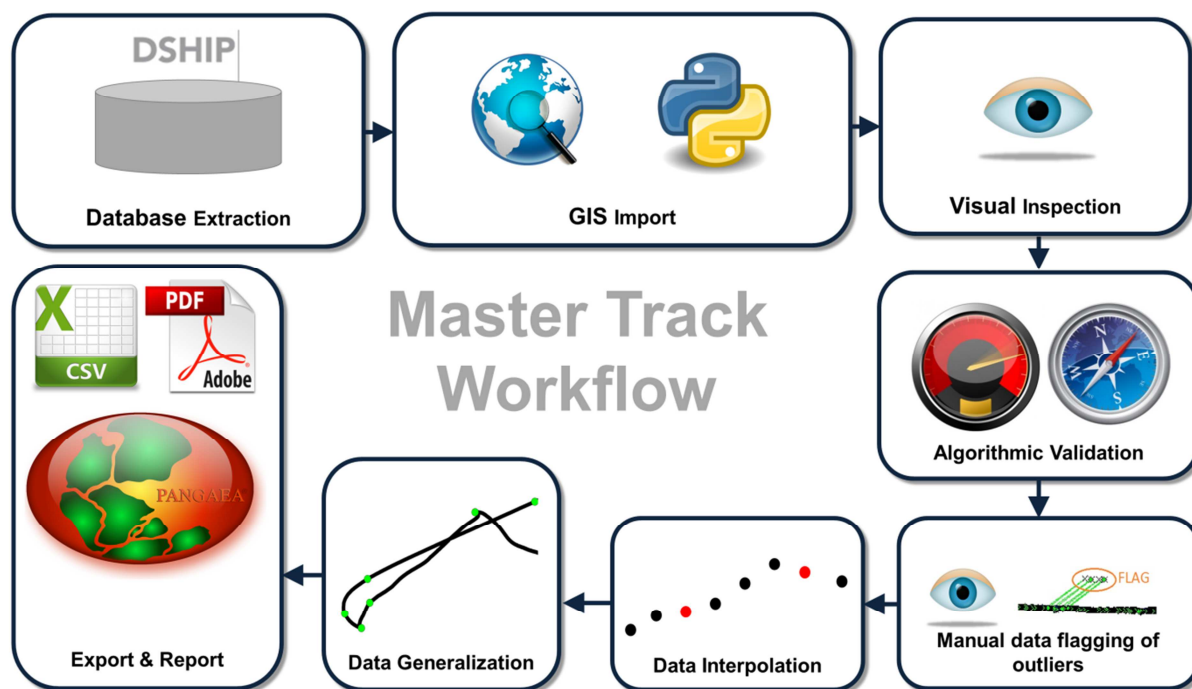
DSHIP

Database Extraction

GIS Import

Visual Inspection

Master Track Workflow

Algorithmic Validation

X CSV

PDF Adobe

PANGAEA

Export & Report

Data Generalization

Data Interpolation

FLAG

Manual data flagging of outliers